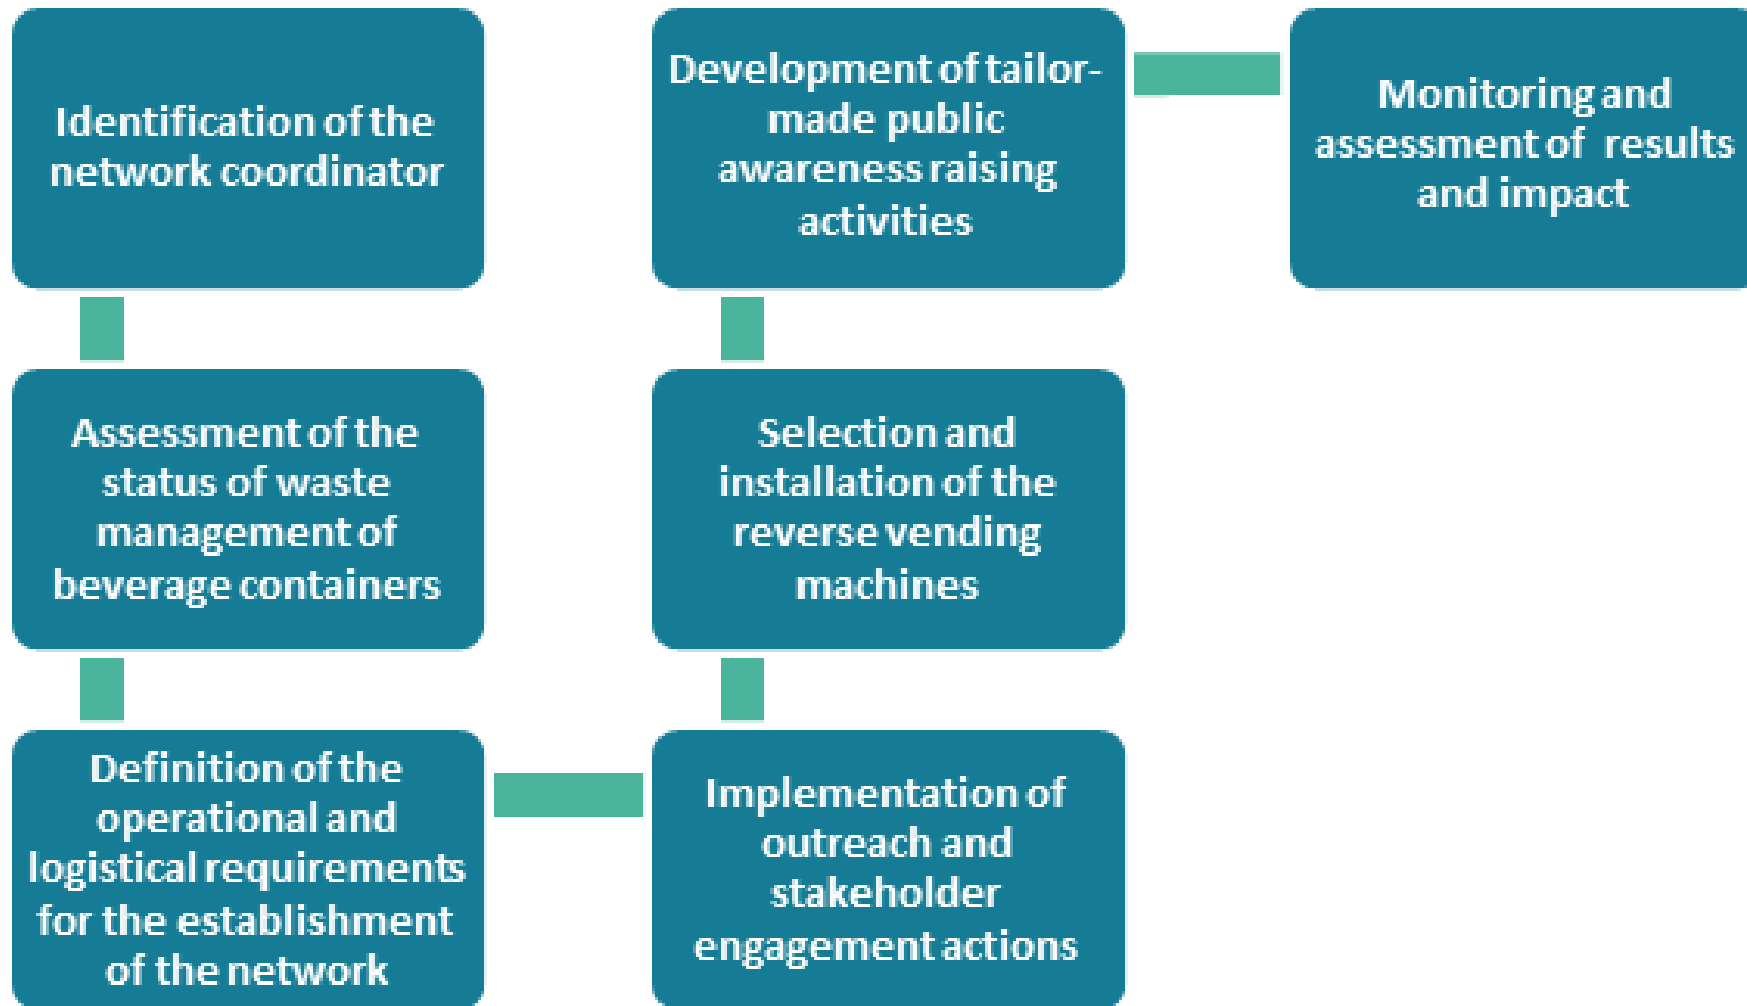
Identification of the network coordinator

Assessment of the status of waste management of beverage containers

Definition of the operational and logistical requirements for the establishment of the network

Implementation of outreach and stakeholder engagement actions

Selection and installation of the reverse vending machines

Development of tailor-made public awareness raising activities

Monitoring and assessment of results and impact